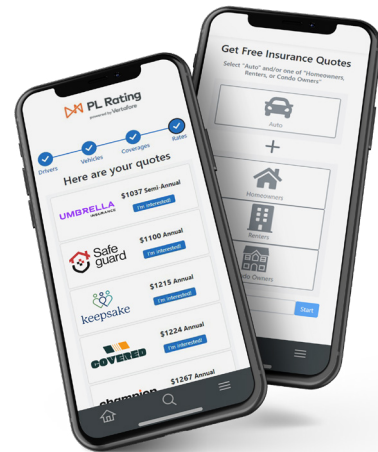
PL Rating
powered by Vertafore

Drivers
Vehicles
Coverages
Rates

Here are your quotes

UMBRELLA INSURANCE
$1037 Semi-Annual
I'm interested!

Safe guard
$1100 Annual
I'm interested!

keepsake
$1215 Annual
I'm interested!

COVERED
$1224 Annual
I'm interested!

champion
$1267 Annual

Get Free Insurance Quotes
Select "Auto" and/or one of "Homeowners, Renters, or Condo Owners"

Auto
+
Homeowners
Renters
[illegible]do Owners

Start